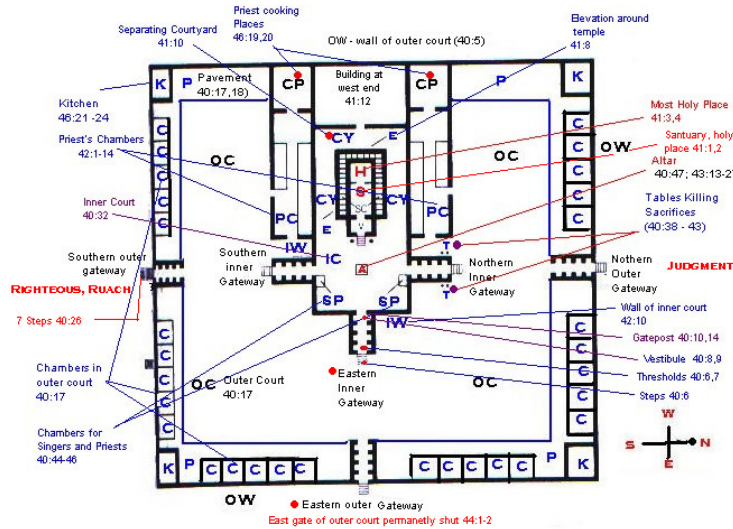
Separating Courtyard 41:10

Priest cooking Places 46:19,20

OW - wall of outer court (40:5)

Elevation around temple 41:8

K P Pavement 40:17,18)

CP Building at west end 41:12 CP

P K

Kitchen 46:21 -24

Most Holy Place 41:3,4

Priest's Chambers 42:1-14

CY E H

Santuary, holy place 41:1,2

OC S OC OW

Altar 40:47; 43:13-27

Inner Court 40:32

CY SC CY

Tables Killing Sacrifices (40:38 - 43)

PC E V PC

Southern outer gateway

IW

Southern inner Gateway

IC A T

Northern Inner Gateway

Northern Outer Gateway

JUDGMENT

RIGHTEOUS, RUACH

T

SP SP

Wall of inner court 42:10

7 Steps 40:26

IW

Gatepost 40:10,14

Vestibule 40:8,9

Chambers in outer court 40:17

OC Outer Court 40:17

Eastern Inner Gateway

OC

Thresholds 40:6,7

Steps 40:6

Chambers for Singers and Priests 40:44-46

W

S N

E

K P C C C C C C C C C C P K

OW

Eastern outer Gateway

East gate of outer court permanently shut 44:1-2